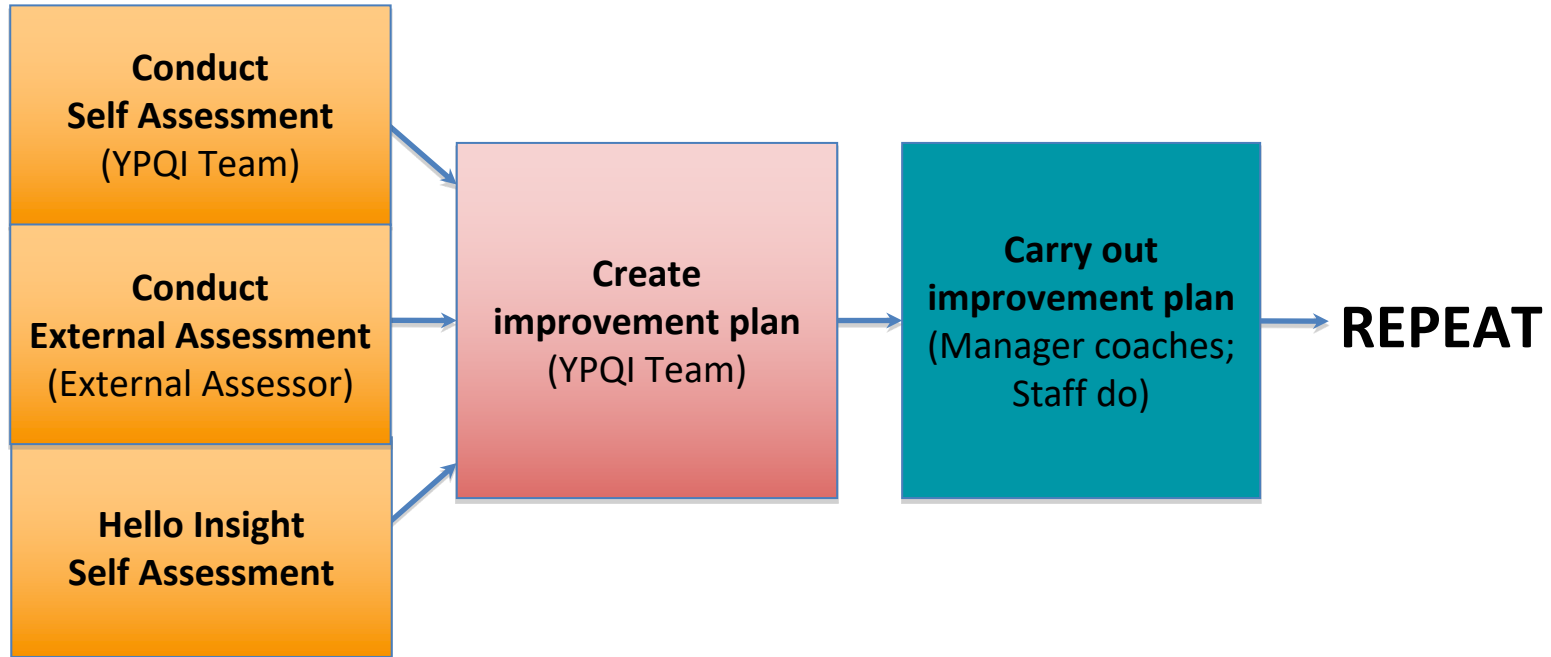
Conduct
Self Assessment
(YPQI Team)

Conduct
External Assessment
(External Assessor)

Hello Insight
Self Assessment

Create
improvement plan
(YPQI Team)

Carry out
improvement plan
(Manager coaches; Staff do)

REPEAT